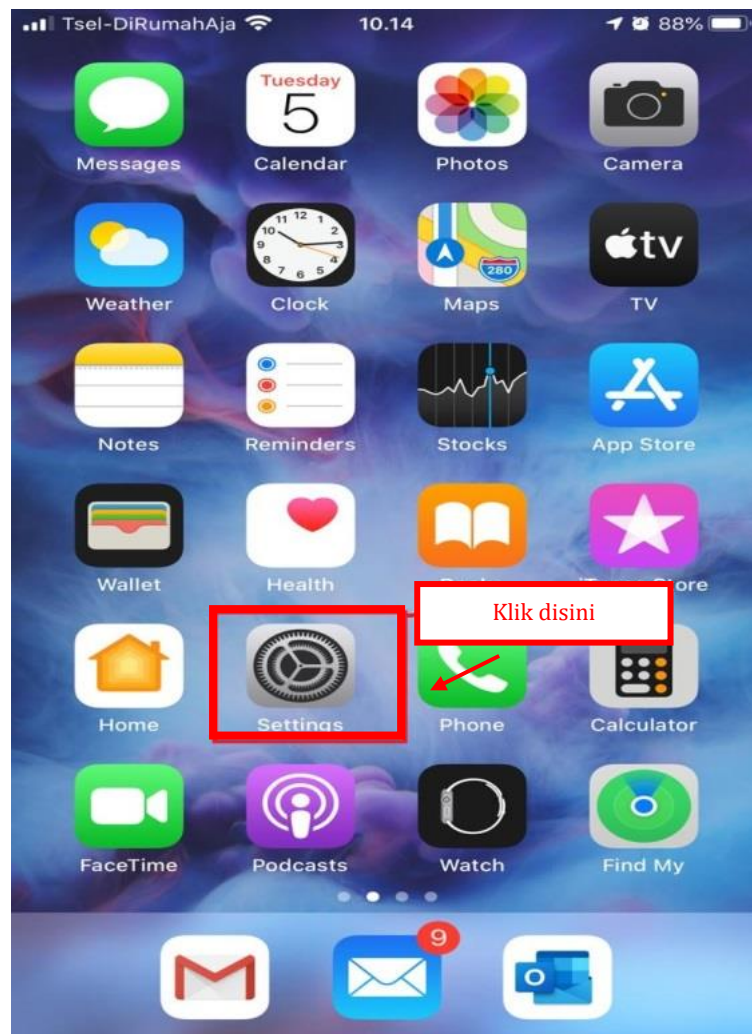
Tsel-DiRumahAja 10.14 88%

Tuesday 5

Messages Calendar Photos Camera

12 1 2 3 4 5 6 7 8 9 10 11

280

tv

Weather Clock Maps TV

Notes Reminders Stocks App Store

Wallet Health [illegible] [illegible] Store

Klik disini

Home Settings Phone Calculator

FaceTime Podcasts Watch Find My

9

O